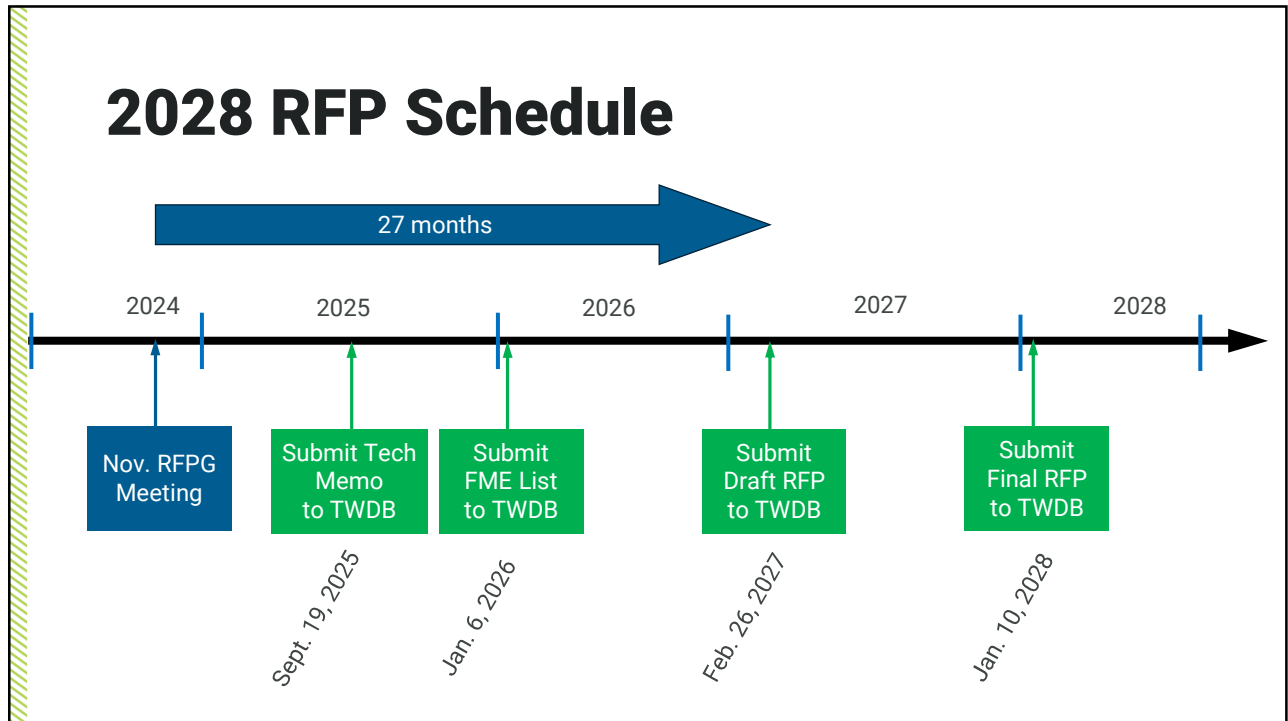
2028 RFP Schedule

27 months

2024

2025

2026

2027

2028

Nov. RFPG Meeting

Submit Tech Memo to TWDB

Sept. 19, 2025

Submit FME List to TWDB

Jan. 6, 2026

Submit Draft RFP to TWDB

Feb. 26, 2027

Submit Final RFP to TWDB

Jan. 10, 2028